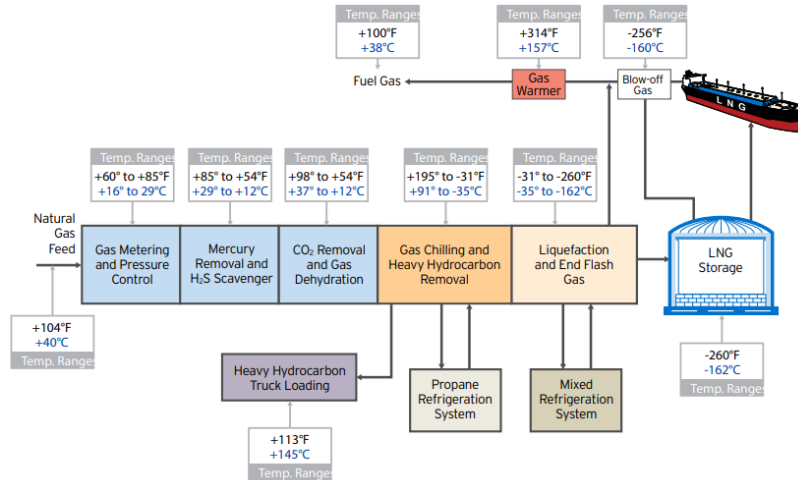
Temp. Ranges
+100°F
+38°C

Temp. Ranges
+314°F
+157°C

Temp. Ranges
-256°F
-160°C

Fuel Gas

Gas Warmer

Blow-off Gas

LNG

Temp. Ranges
+60° to +85°F
+16° to 29°C

Temp. Ranges
+85° to +54°F
+29° to +12°C

Temp. Ranges
+98° to +54°F
+37° to +12°C

Temp. Ranges
+195° to -31°F
+91° to -35°C

Temp. Ranges
-31° to -260°F
-35° to -162°C

Natural Gas Feed

Gas Metering and Pressure Control

Mercury Removal and $H_2S$ Scavenger

$CO_2$ Removal and Gas Dehydration

Gas Chilling and Heavy Hydrocarbon Removal

Liquefaction and End Flash Gas

LNG Storage

+104°F
+40°C
Temp. Ranges

Heavy Hydrocarbon Truck Loading

Propane Refrigeration System

Mixed Refrigeration System

-260°F
-162°C
Temp. Ranges

+113°F
+145°C
Temp. Ranges